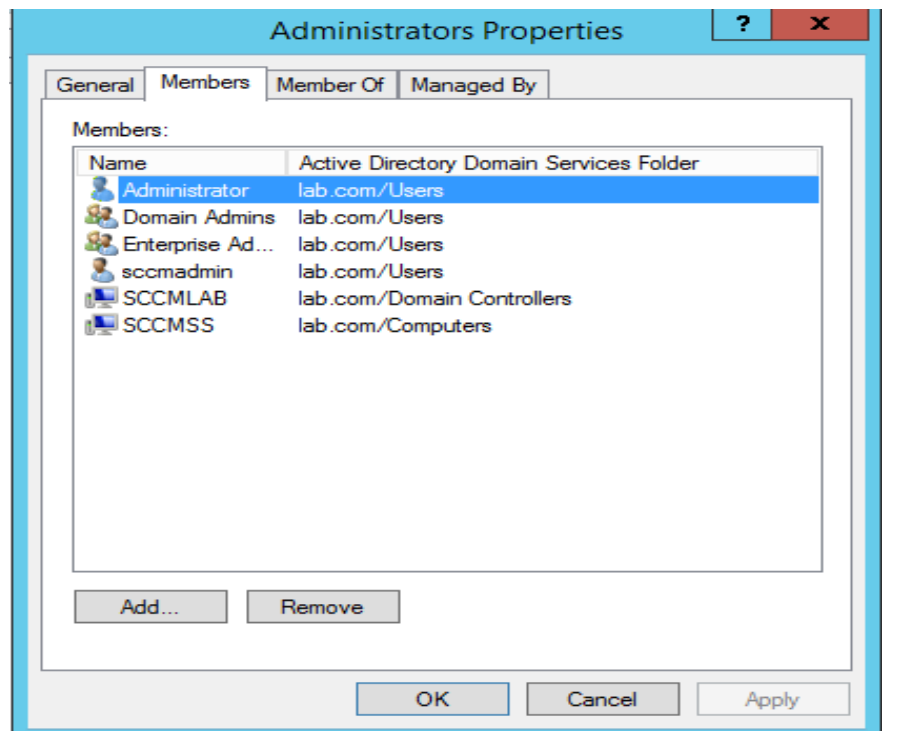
Administrators Properties

?

x

General | Members | Member Of | Managed By

Members:

| Name | Active Directory Domain Services Folder |
|---|---|
| Administrator | lab.com/Users |
| Domain Admins | lab.com/Users |
| Enterprise Ad... | lab.com/Users |
| sccmadmin | lab.com/Users |
| SCCMLAB | lab.com/Domain Controllers |
| SCCMSS | lab.com/Computers |

Add...

Remove

OK

Cancel

Apply